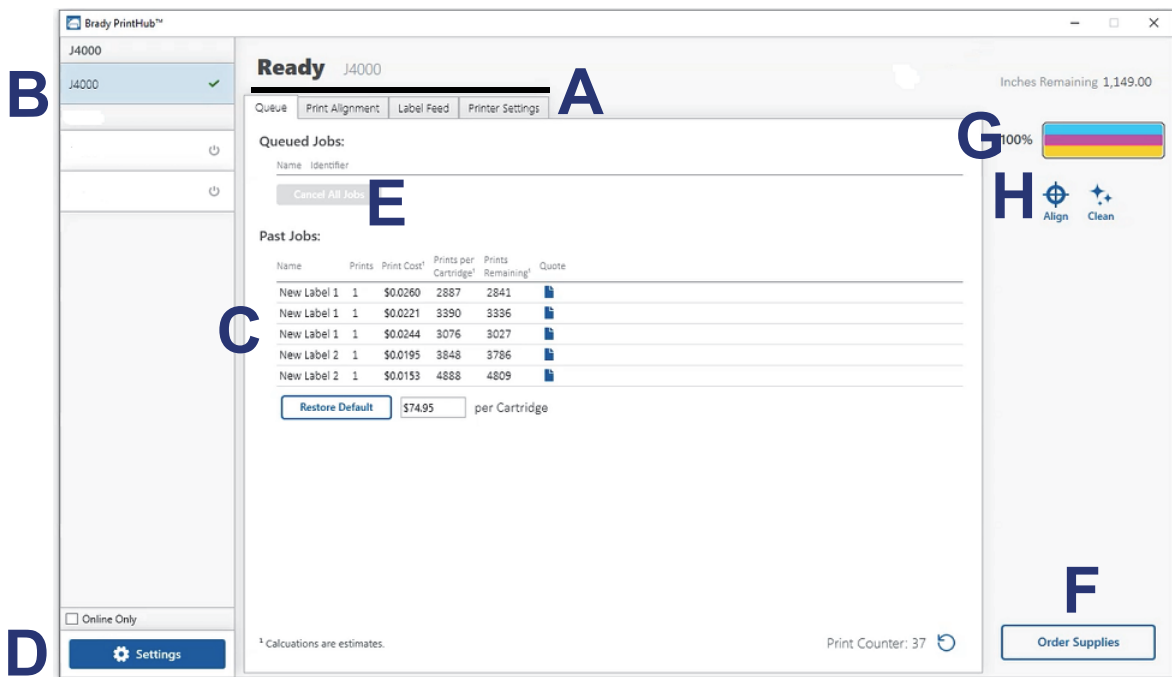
Brady PrintHub™

J4000

B

J4000

Online Only

D

Settings

Ready J4000

A

Queue | Print Alignment | Label Feed | Printer Settings

Queued Jobs:

Name Identifier

Cancel All Jobs

E

Past Jobs:

C

| Name | Prints | Print Cost¹ | Prints per Cartridge¹ | Prints Remaining¹ | Quote |
|---|---|---|---|---|---|
| New Label 1 | 1 | \$0.0260 | 2887 | 2841 | |
| New Label 1 | 1 | \$0.0221 | 3390 | 3336 | |
| New Label 1 | 1 | \$0.0244 | 3076 | 3027 | |
| New Label 2 | 1 | \$0.0195 | 3848 | 3786 | |
| New Label 2 | 1 | \$0.0153 | 4888 | 4809 | |

Restore Default | \$74.95 | per Cartridge

¹ Calcuations are estimates.

Print Counter: 37

Inches Remaining 1,149.00

G

100%

H

Align

Clean

F

Order Supplies